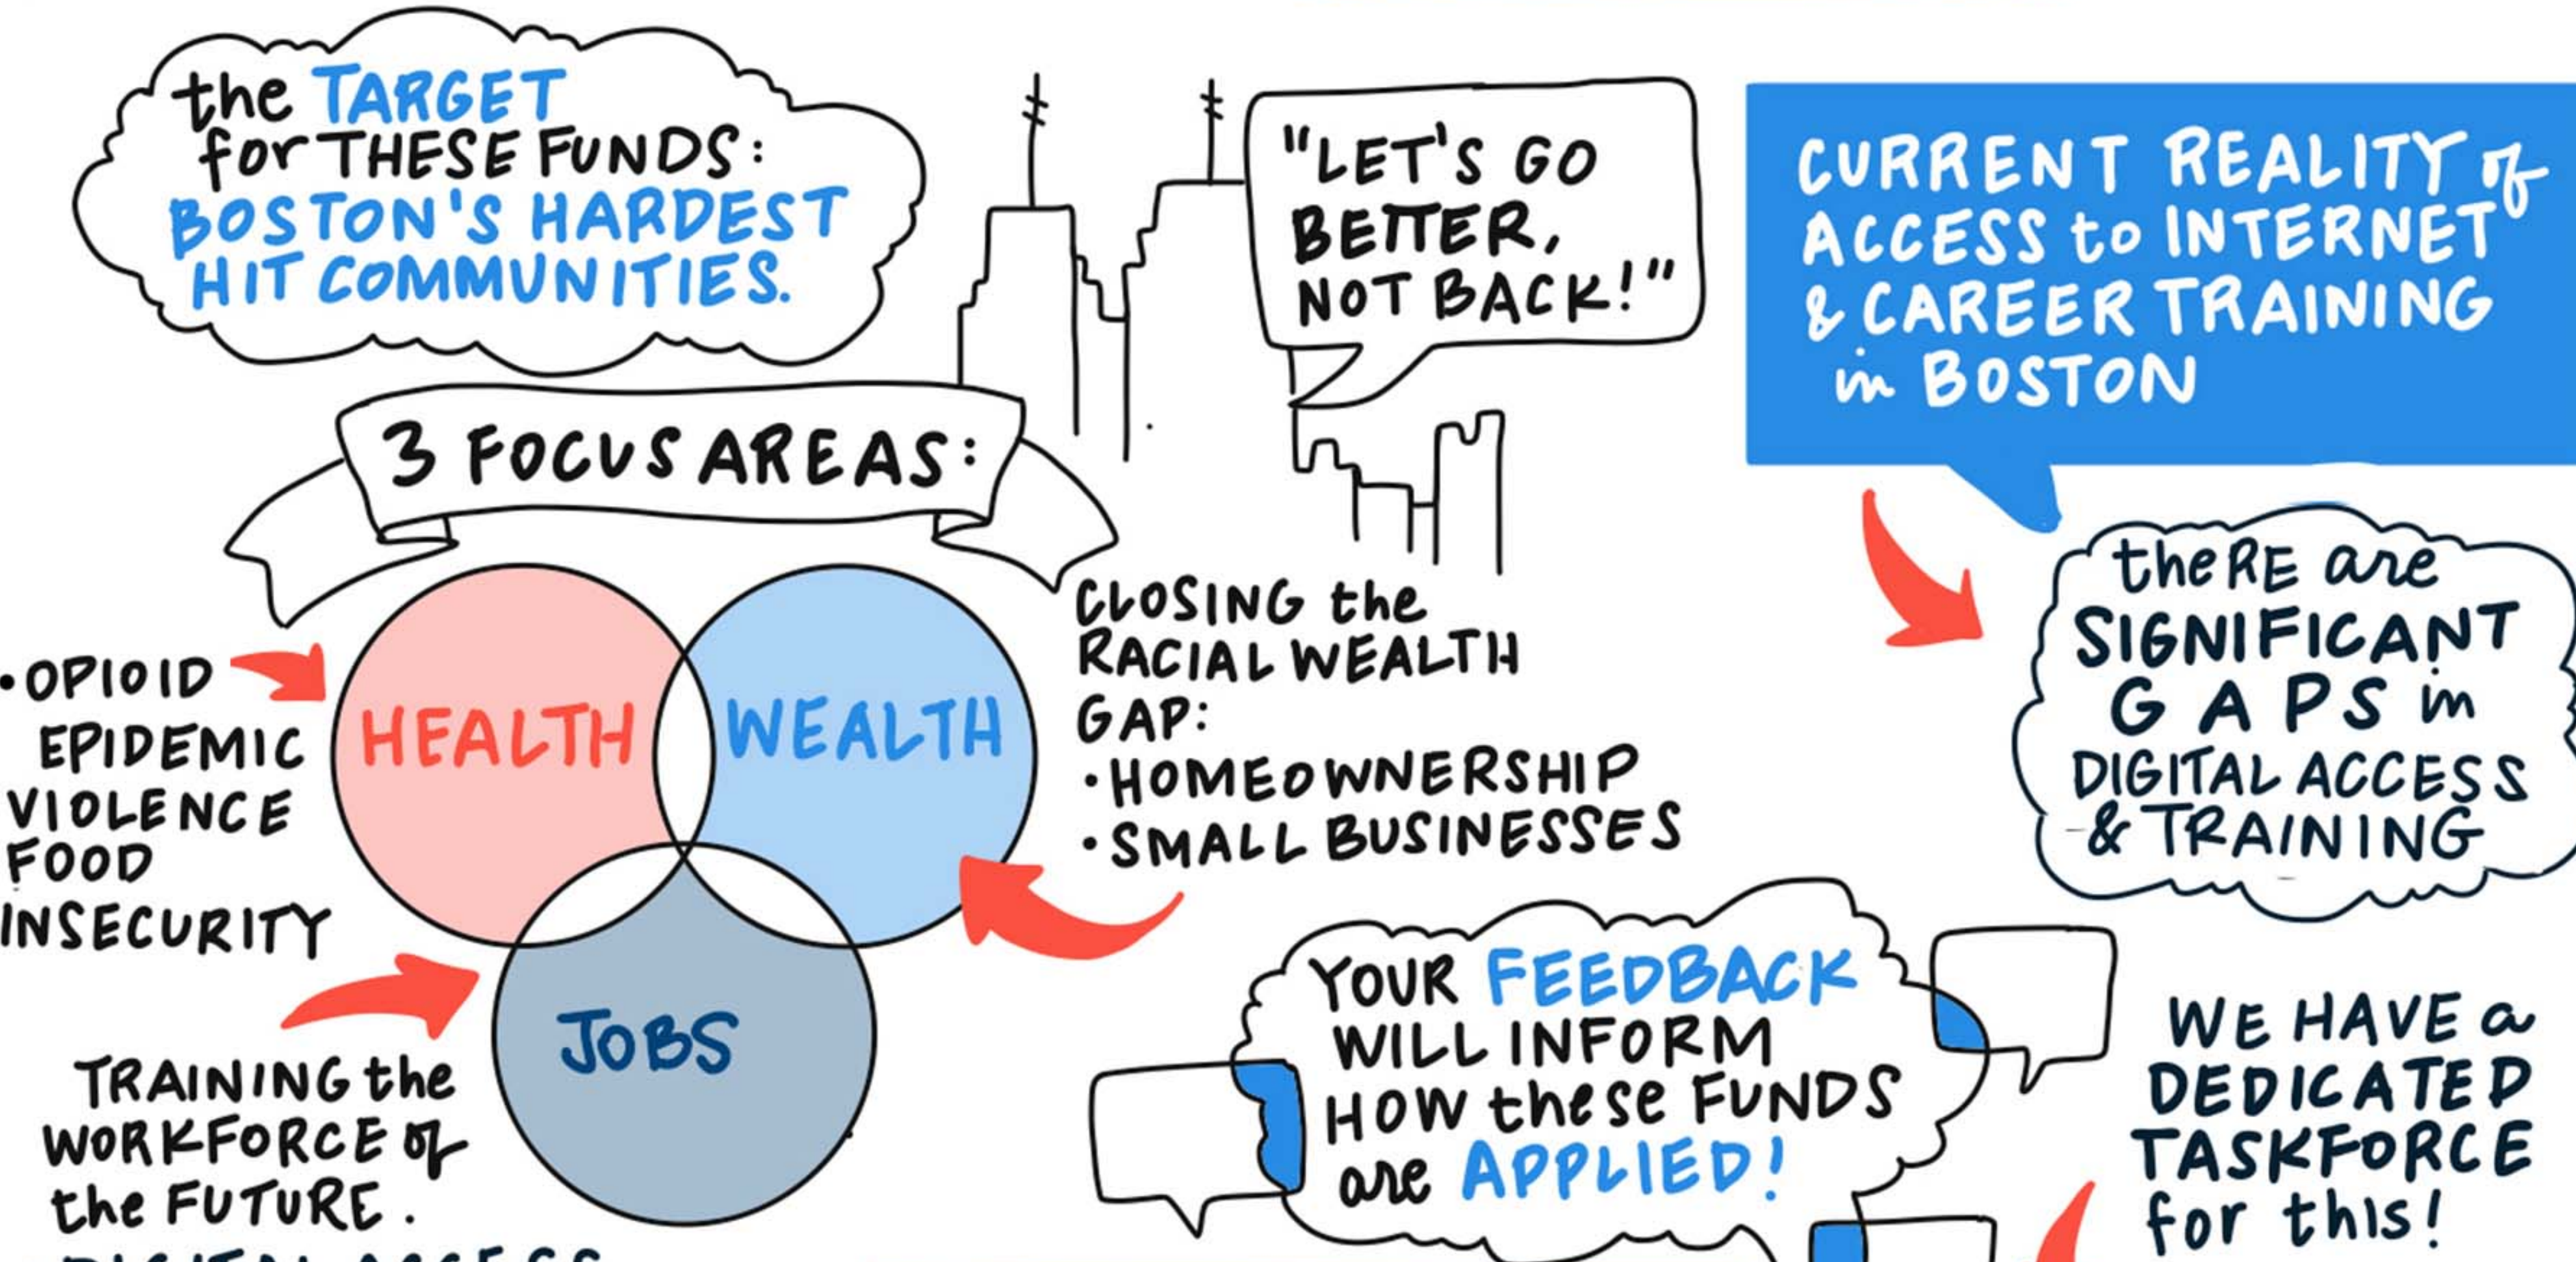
the TARGET for THESE FUNDS: BOSTON'S HARDEST HIT COMMUNITIES.

"LET'S GO BETTER, NOT BACK!"

CURRENT REALITY of ACCESS to INTERNET & CAREER TRAINING in BOSTON

3 FOCUS AREAS:

•OPIOID EPIDEMIC VIOLENCE FOOD INSECURITY

HEALTH

WEALTH

JOBS

CLOSING the RACIAL WEALTH GAP:
•HOMEOWNERSHIP
•SMALL BUSINESSES

TRAINING the WORKFORCE of the FUTURE.
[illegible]

there are SIGNIFICANT GAPS in DIGITAL ACCESS & TRAINING

YOUR FEEDBACK WILL INFORM HOW these FUNDS are APPLIED!

WE HAVE a DEDICATED TASKFORCE for this!